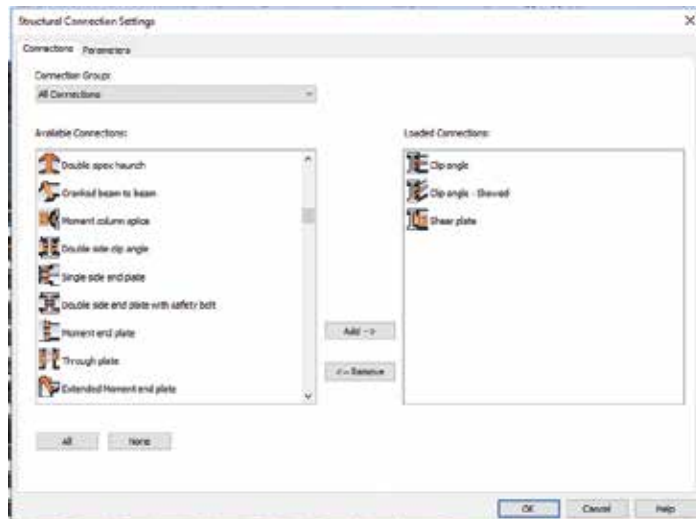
Structural Connection Settings

Connections Parameters

Connection Groups:

All Connections

Available Connections:

Double apex haunch

Cranked beam to beam

Moment column splice

Double side clip angle

Single side end plate

Double side end plate with safety bolt

Moment end plate

Through plate

Extended Moment end plate

Add -->

<-- Remove

Loaded Connections:

Clip angle

Clip angle - Skewed

Shear plate

All

None

OK

Cancel

Help